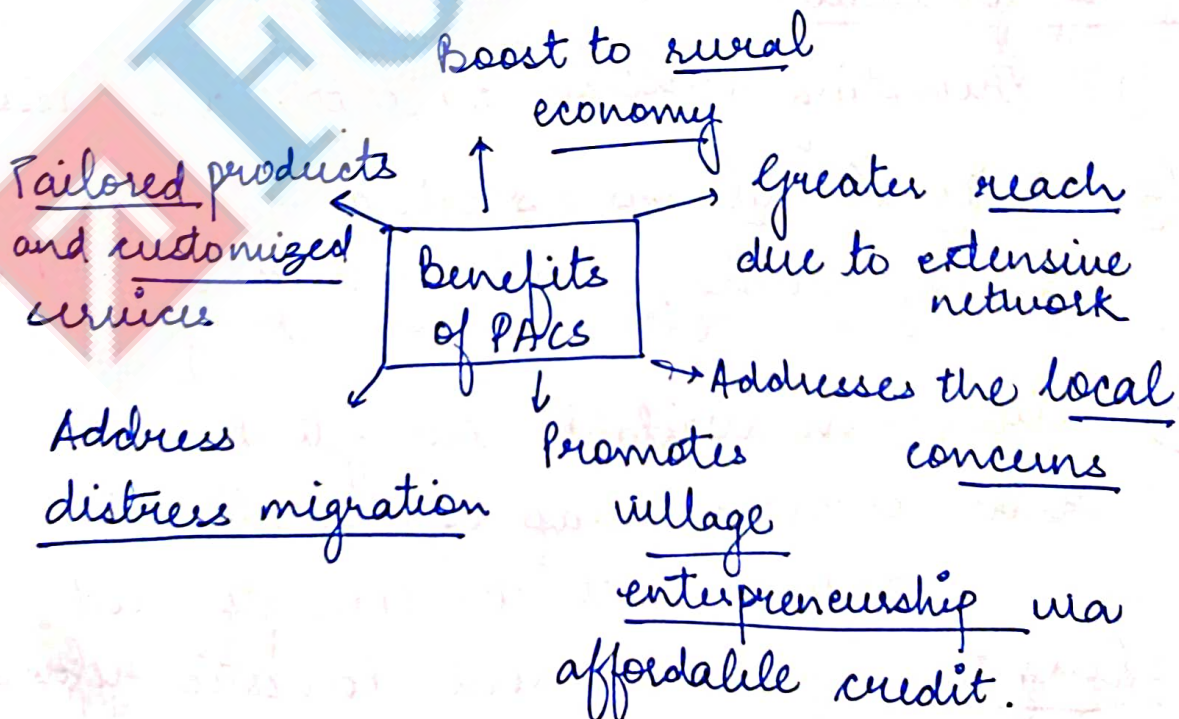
Boost to rural economy

Tailored products and customized services

Benefits of PACs

Greater reach due to extensive network

Addresses the local concerns

Address distress migration

Promotes village entrepreneurship via affordable credit.